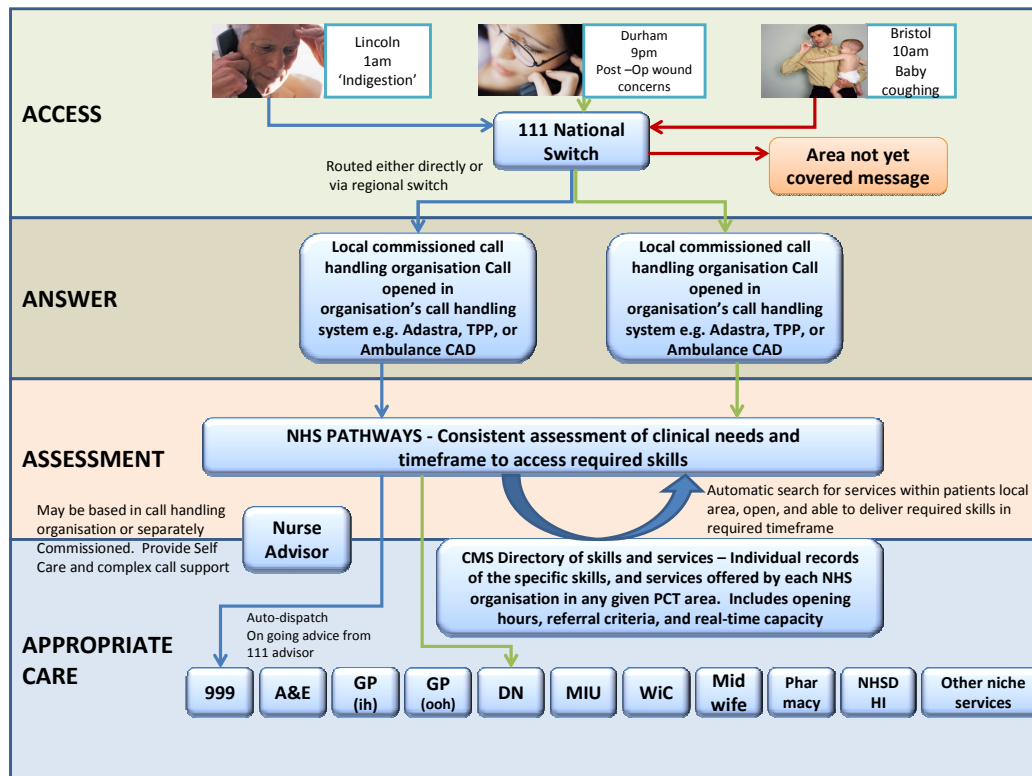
Lincoln
1am
'Indigestion'

Durham
9pm
Post –Op wound concerns

Bristol
10am
Baby coughing

ACCESS

111 National Switch

Area not yet covered message

Routed either directly or via regional switch

ANSWER

Local commissioned call handling organisation Call opened in organisation's call handling system e.g. Adastra, TPP, or Ambulance CAD

Local commissioned call handling organisation Call opened in organisation's call handling system e.g. Adastra, TPP, or Ambulance CAD

ASSESSMENT

NHS PATHWAYS - Consistent assessment of clinical needs and timeframe to access required skills

Automatic search for services within patients local area, open, and able to deliver required skills in required timeframe

May be based in call handling organisation or separately Commissioned. Provide Self Care and complex call support

Nurse Advisor

CMS Directory of skills and services – Individual records of the specific skills, and services offered by each NHS organisation in any given PCT area. Includes opening hours, referral criteria, and real-time capacity

Auto-dispatch
On going advice from 111 advisor

APPROPRIATE CARE

999

A&E

GP (ih)

GP (ooh)

DN

MIU

WiC

Mid wife

Phar macy

NHSD HI

Other niche services